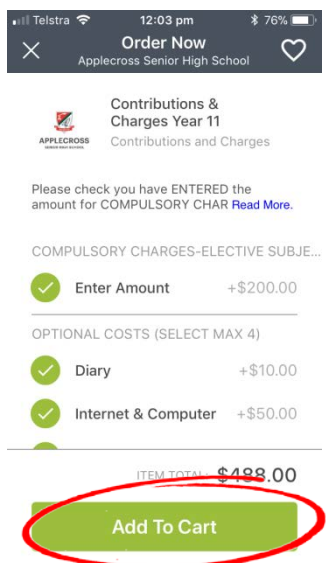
Telstra 12:03 pm 76%

Order Now
Applecross Senior High School

APPLECROSS SENIOR HIGH SCHOOL

Contributions & Charges Year 11
Contributions and Charges

Please check you have ENTERED the amount for COMPULSORY CHAR Read More.

COMPULSORY CHARGES-ELECTIVE SUBJE...

Enter Amount +$200.00

OPTIONAL COSTS (SELECT MAX 4)

Diary +$10.00

Internet & Computer +$50.00

ITEM TOTAL: $488.00

Add To Cart